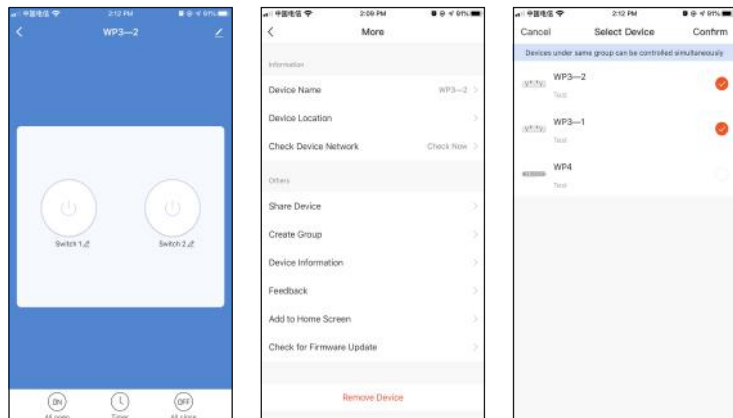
中国电信 2:12 PM 91%

WP3—2

Switch 1

Switch 2

ON
All open

Timer

OFF
All close

中国电信 2:09 PM 91%

More

Information

Device Name WP3—2

Device Location

Check Device Network Check Now

Others

Share Device

Create Group

Device Information

Feedback

Add to Home Screen

Check for Firmware Update

Remove Device

中国电信 2:12 PM 91%

Cancel Select Device Confirm

Devices under same group can be controlled simultaneously

WP3—2
Test

WP3—1
Test

WP4
Test